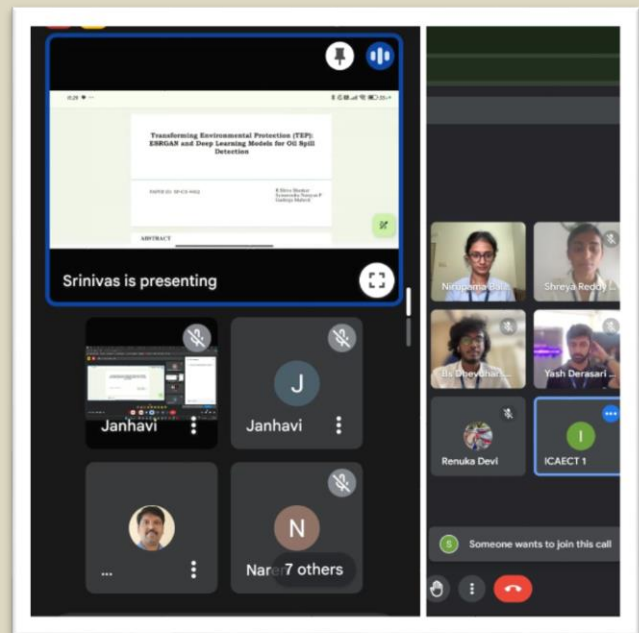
Transforming Environmental Protection (TEP): ESRGAN and Deep Learning Models for Oil Spill Detection

PAPER ID: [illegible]

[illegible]

ABSTRACT

Srinivas is presenting

Janhavi

J

Janhavi

...

N

Nare 7 others

Nirupama Bal...

Shreya Reddy ...

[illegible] Deevana...

Yash Derasari ...

Renuka Devi

I

ICAECT 1

S

Someone wants to join this call